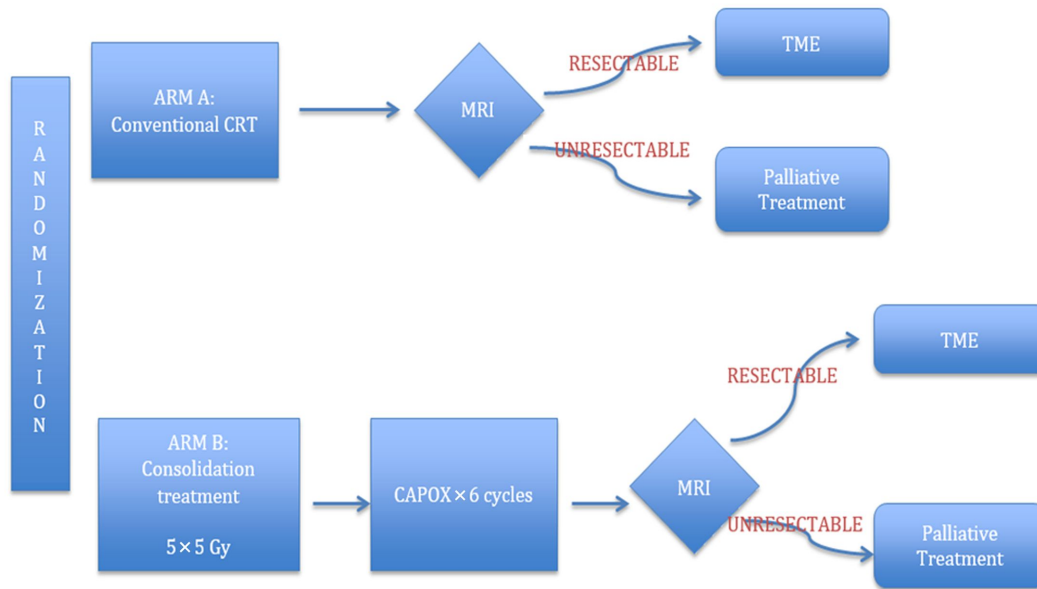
RANDOMIZATION

ARM A: Conventional CRT

MRI

RESECTABLE

TME

UNRESECTABLE

Palliative Treatment

ARM B: Consolidation treatment

5 × 5 Gy

CAPOX × 6 cycles

MRI

RESECTABLE

TME

UNRESECTABLE

Palliative Treatment